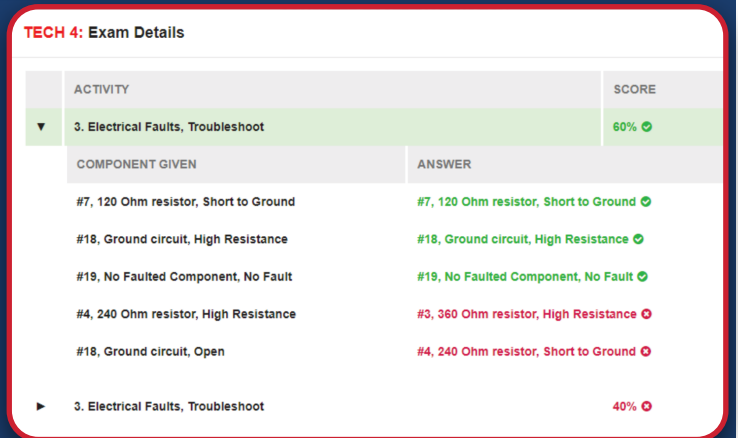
TECH 4: Exam Details

| | ACTIVITY | SCORE |
|---|---|---|
| ▼ | 3. Electrical Faults, Troubleshoot | 60% |

| COMPONENT GIVEN | ANSWER |
|---|---|
| #7, 120 Ohm resistor, Short to Ground | #7, 120 Ohm resistor, Short to Ground |
| #18, Ground circuit, High Resistance | #18, Ground circuit, High Resistance |
| #19, No Faulted Component, No Fault | #19, No Faulted Component, No Fault |
| #4, 240 Ohm resistor, High Resistance | #3, 360 Ohm resistor, High Resistance |
| #18, Ground circuit, Open | #4, 240 Ohm resistor, Short to Ground |

| | | |
|---|---|---|
| ► | 3. Electrical Faults, Troubleshoot | 40% |